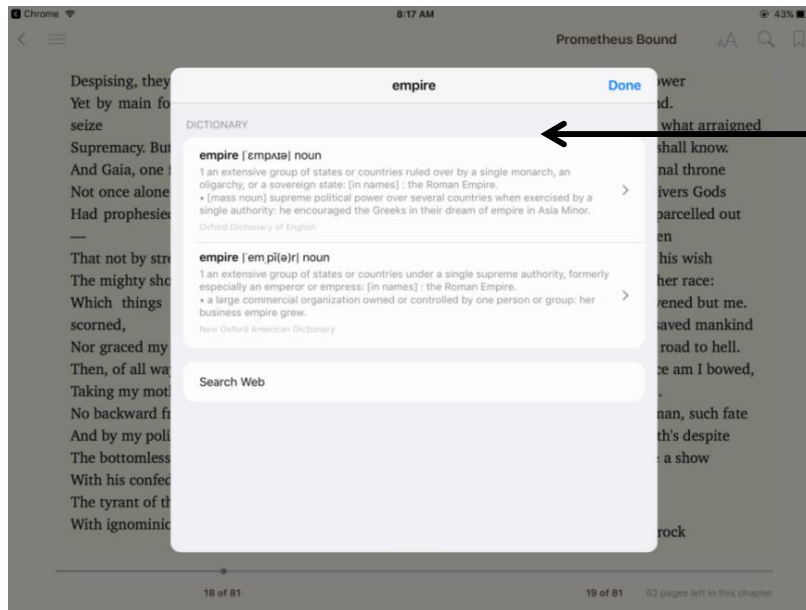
Chrome 8:17 AM 43%

Prometheus Bound

Despising, they
Yet by main fo
seize
Supremacy. But
And Gaia, one
Not once alone
Had prophesied
—
That not by str
The mighty sho
Which things
scorned,
Nor graced my
Then, of all wa
Taking my moth
No backward fr
And by my poli
The bottomless
With his confed
The tyrant of th
With ignominic

ower
nd.
what arraigned
shall know.
nal throne
ivers Gods
parcelled out
en
his wish
her race:
vened but me.
saved mankind
road to hell.
e am I bowed,
nan, such fate
th's despite
a show
rock

empire
Done

DICTIONARY

empire |ˈɛmpʌɪə| noun
1 an extensive group of states or countries ruled over by a single monarch, an oligarchy, or a sovereign state: [in names] : the Roman Empire.
• [mass noun] supreme political power over several countries when exercised by a single authority: he encouraged the Greeks in their dream of empire in Asia Minor.
Oxford Dictionary of English

empire |ˈemˌpī(ə)r| noun
1 an extensive group of states or countries under a single supreme authority, formerly especially an emperor or empress: [in names] : the Roman Empire.
• a large commercial organization owned or controlled by one person or group: her business empire grew.
New Oxford American Dictionary

Search Web

18 of 81
19 of 81 62 pages left in this chapter